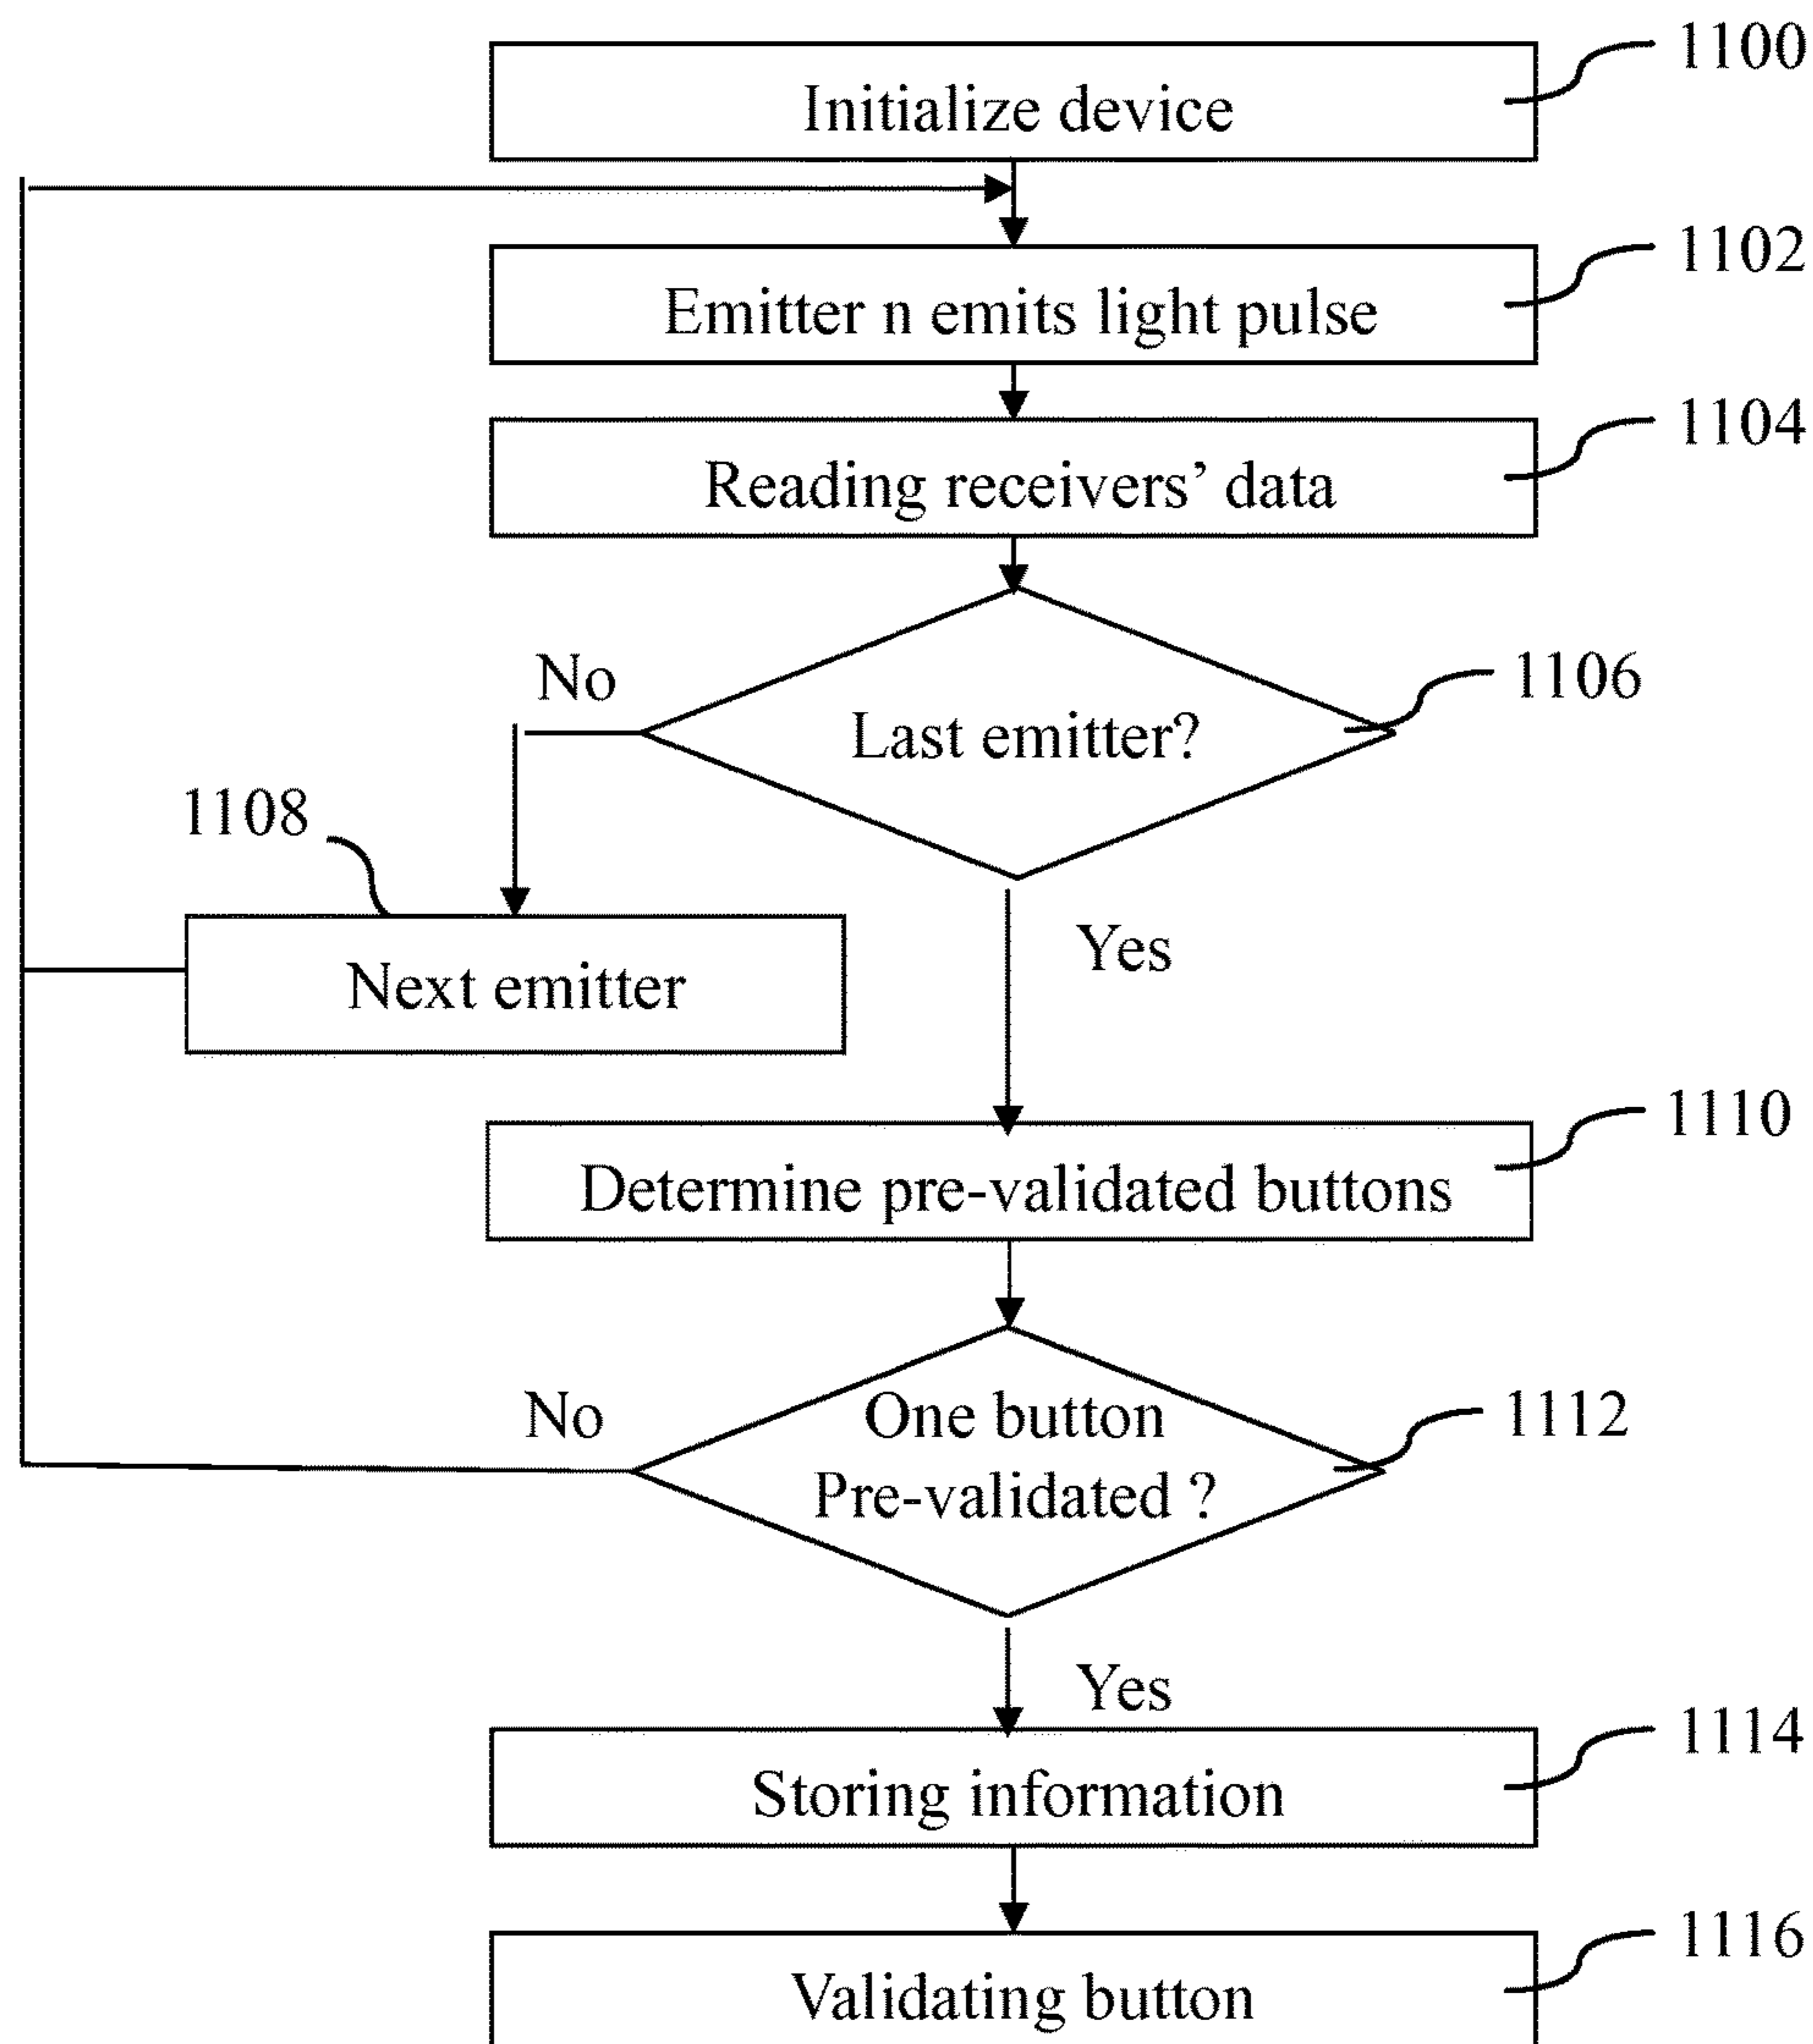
Initialize device
1100

Emitter n emits light pulse
1102

Reading receivers' data
1104

No
Last emitter?
1106

1108
Next emitter

Yes

Determine pre-validated buttons
1110

No
One button Pre-validated ?
1112

Yes

Storing information
1114

Validating button
1116